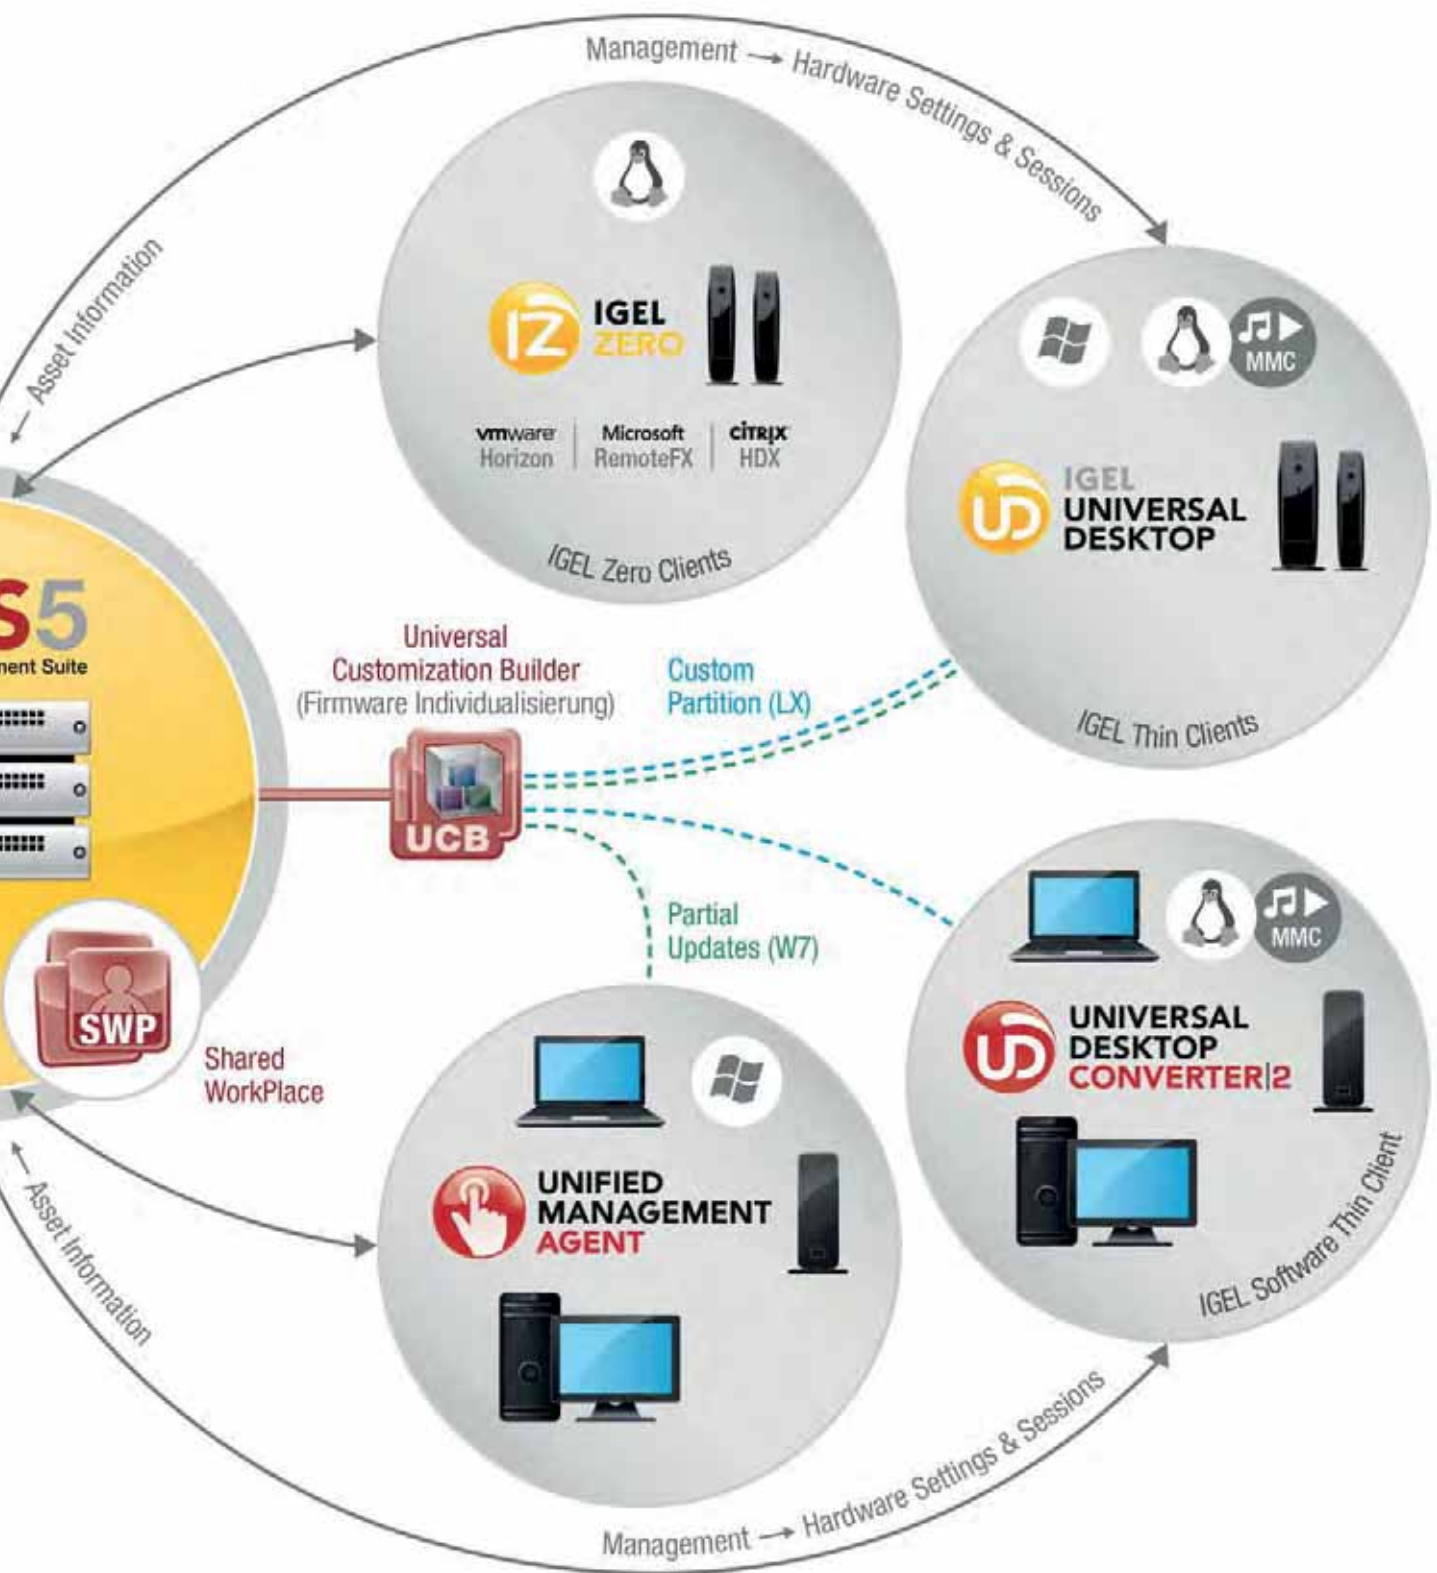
Management → Hardware Settings & Sessions

← Asset Information

IGEL ZERO

vmware Horizon | Microsoft RemoteFX | CITRIX HDX

IGEL Zero Clients

MMC

IGEL UNIVERSAL DESKTOP

IGEL Thin Clients

S5

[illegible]ent Suite

Universal Customization Builder (Firmware Individualisierung)

Custom Partition (LX)

UCB

Partial Updates (W7)

SWP

Shared WorkPlace

MMC

UNIVERSAL DESKTOP CONVERTER|2

IGEL Software Thin Client

UNIFIED MANAGEMENT AGENT

← Asset Information

Management → Hardware Settings & Sessions